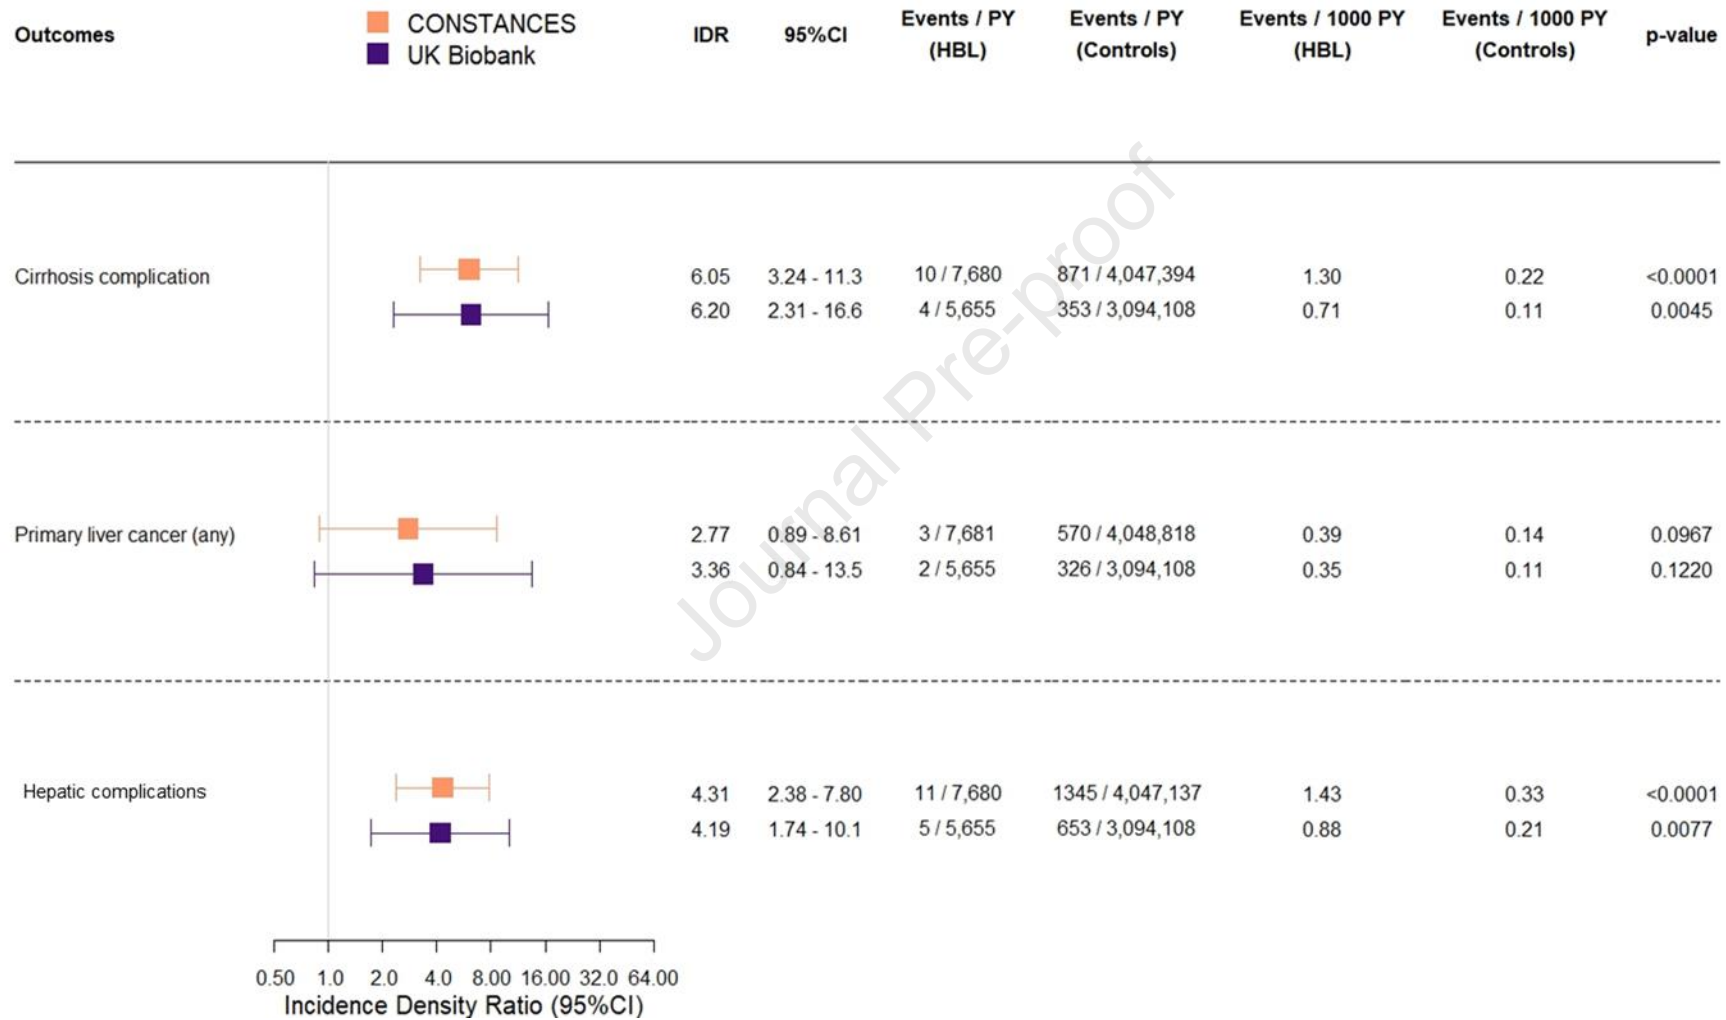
Outcomes

CONSTANCES
UK Biobank

| Outcomes | IDR | 95%CI | Events / PY (HBL) | Events / PY (Controls) | Events / 1000 PY (HBL) | Events / 1000 PY (Controls) | p-value |
|---|---|---|---|---|---|---|---|
| Cirrhosis complication | 6.05 | 3.24 - 11.3 | 10 / 7,680 | 871 / 4,047,394 | 1.30 | 0.22 | <0.0001 |
| | 6.20 | 2.31 - 16.6 | 4 / 5,655 | 353 / 3,094,108 | 0.71 | 0.11 | 0.0045 |
| Primary liver cancer (any) | 2.77 | 0.89 - 8.61 | 3 / 7,681 | 570 / 4,048,818 | 0.39 | 0.14 | 0.0967 |
| | 3.36 | 0.84 - 13.5 | 2 / 5,655 | 326 / 3,094,108 | 0.35 | 0.11 | 0.1220 |
| Hepatic complications | 4.31 | 2.38 - 7.80 | 11 / 7,680 | 1345 / 4,047,137 | 1.43 | 0.33 | <0.0001 |
| | 4.19 | 1.74 - 10.1 | 5 / 5,655 | 653 / 3,094,108 | 0.88 | 0.21 | 0.0077 |

0.50 1.0 2.0 4.0 8.00 16.00 32.0 64.00
Incidence Density Ratio (95%CI)

Journal Pre-proof